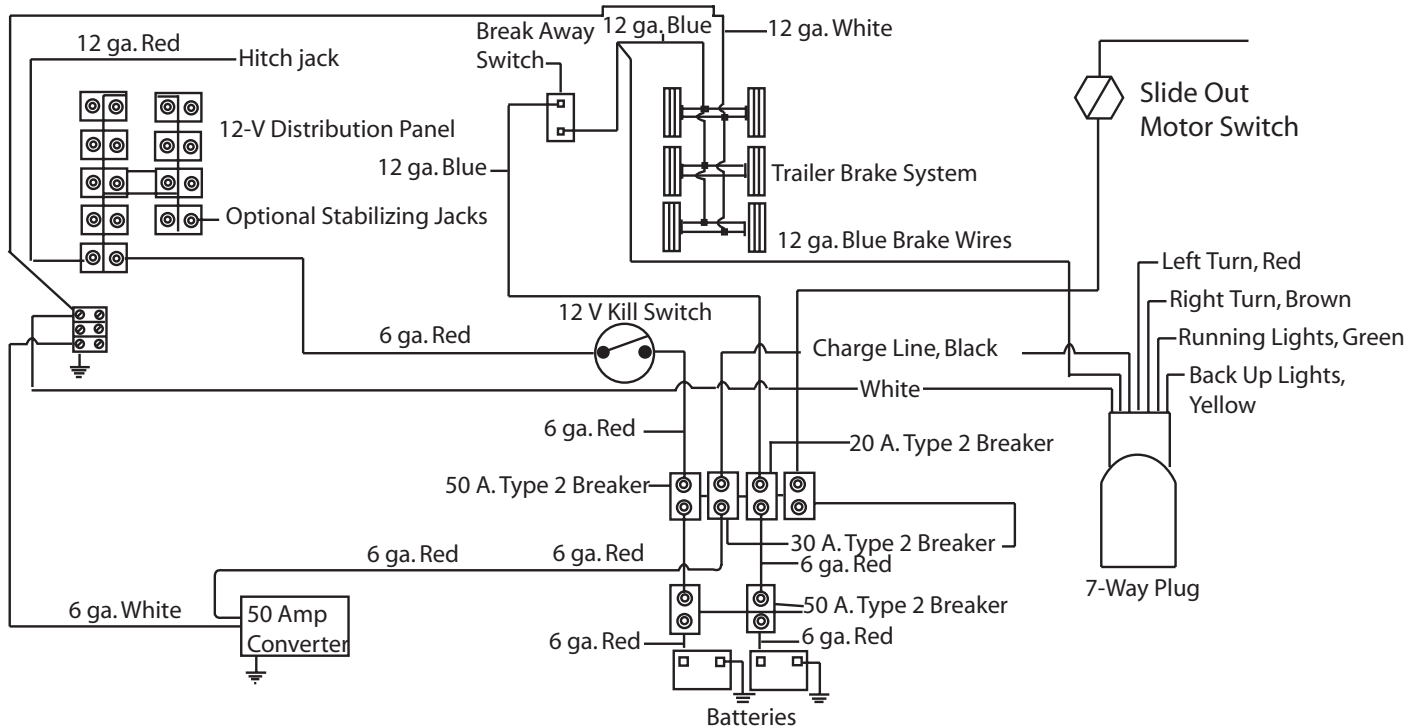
12 ga. Red

Hitch jack

Break Away Switch

12 ga. Blue

12 ga. White

Slide Out Motor Switch

12-V Distribution Panel

12 ga. Blue

Trailer Brake System

Optional Stabilizing Jacks

12 ga. Blue Brake Wires

Left Turn, Red

Right Turn, Brown

12 V Kill Switch

Running Lights, Green

6 ga. Red

Charge Line, Black

Back Up Lights, Yellow

White

6 ga. Red

20 A. Type 2 Breaker

50 A. Type 2 Breaker

30 A. Type 2 Breaker

6 ga. Red

6 ga. Red

6 ga. Red

50 A. Type 2 Breaker

6 ga. White

50 Amp Converter

7-Way Plug

6 ga. Red

6 ga. Red

Batteries